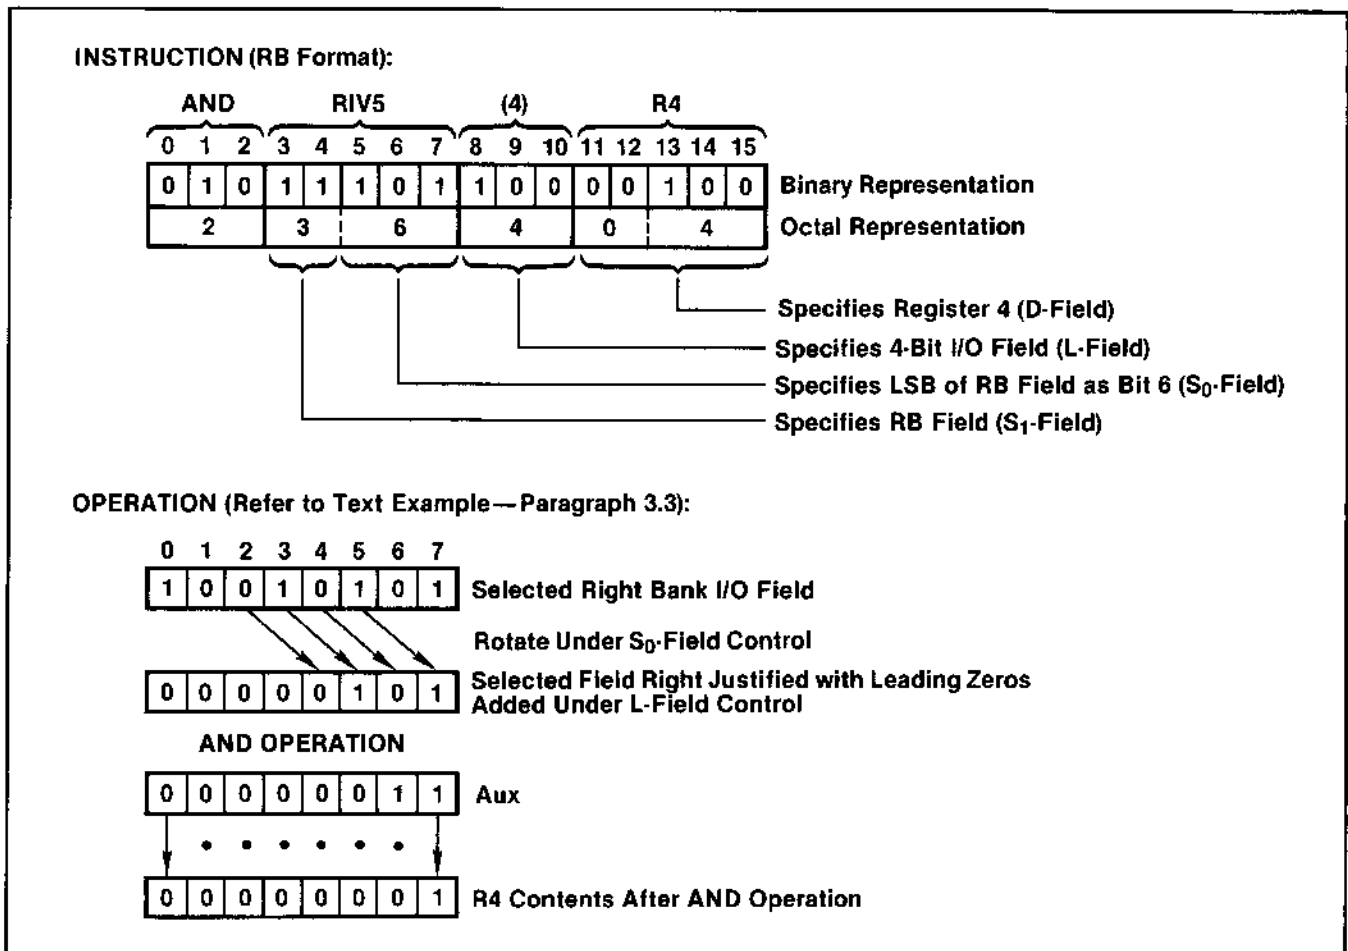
INSTRUCTION (RB Format):

AND RIV5 (4) R4

| 0 | 1 | 2 | 3 | 4 | 5 | 6 | 7 | 8 | 9 | 10 | 11 | 12 | 13 | 14 | 15 | |
|---|---|---|---|---|---|---|---|---|---|---|---|---|---|---|---|---|
| 0 | 1 | 0 | 1 | 1 | 1 | 0 | 1 | 1 | 0 | 0 | 0 | 0 | 1 | 0 | 0 | Binary Representation |
| 2 | | | 3 | | 6 | | | 4 | | | 0 | | 4 | | | Octal Representation |

Specifies Register 4 (D-Field)
Specifies 4-Bit I/O Field (L-Field)
Specifies LSB of RB Field as Bit 6 ($S_0$-Field)
Specifies RB Field ($S_1$-Field)

OPERATION (Refer to Text Example — Paragraph 3.3):

| 0 | 1 | 2 | 3 | 4 | 5 | 6 | 7 | |
|---|---|---|---|---|---|---|---|---|
| 1 | 0 | 0 | 1 | 0 | 1 | 0 | 1 | Selected Right Bank I/O Field |

Rotate Under $S_0$-Field Control

| 0 | 0 | 0 | 0 | 0 | 1 | 0 | 1 | Selected Field Right Justified with Leading Zeros Added Under L-Field Control |
|---|---|---|---|---|---|---|---|---|

AND OPERATION

| 0 | 0 | 0 | 0 | 0 | 0 | 1 | 1 | Aux |
|---|---|---|---|---|---|---|---|---|

| 0 | 0 | 0 | 0 | 0 | 0 | 0 | 1 | R4 Contents After AND Operation |
|---|---|---|---|---|---|---|---|---|